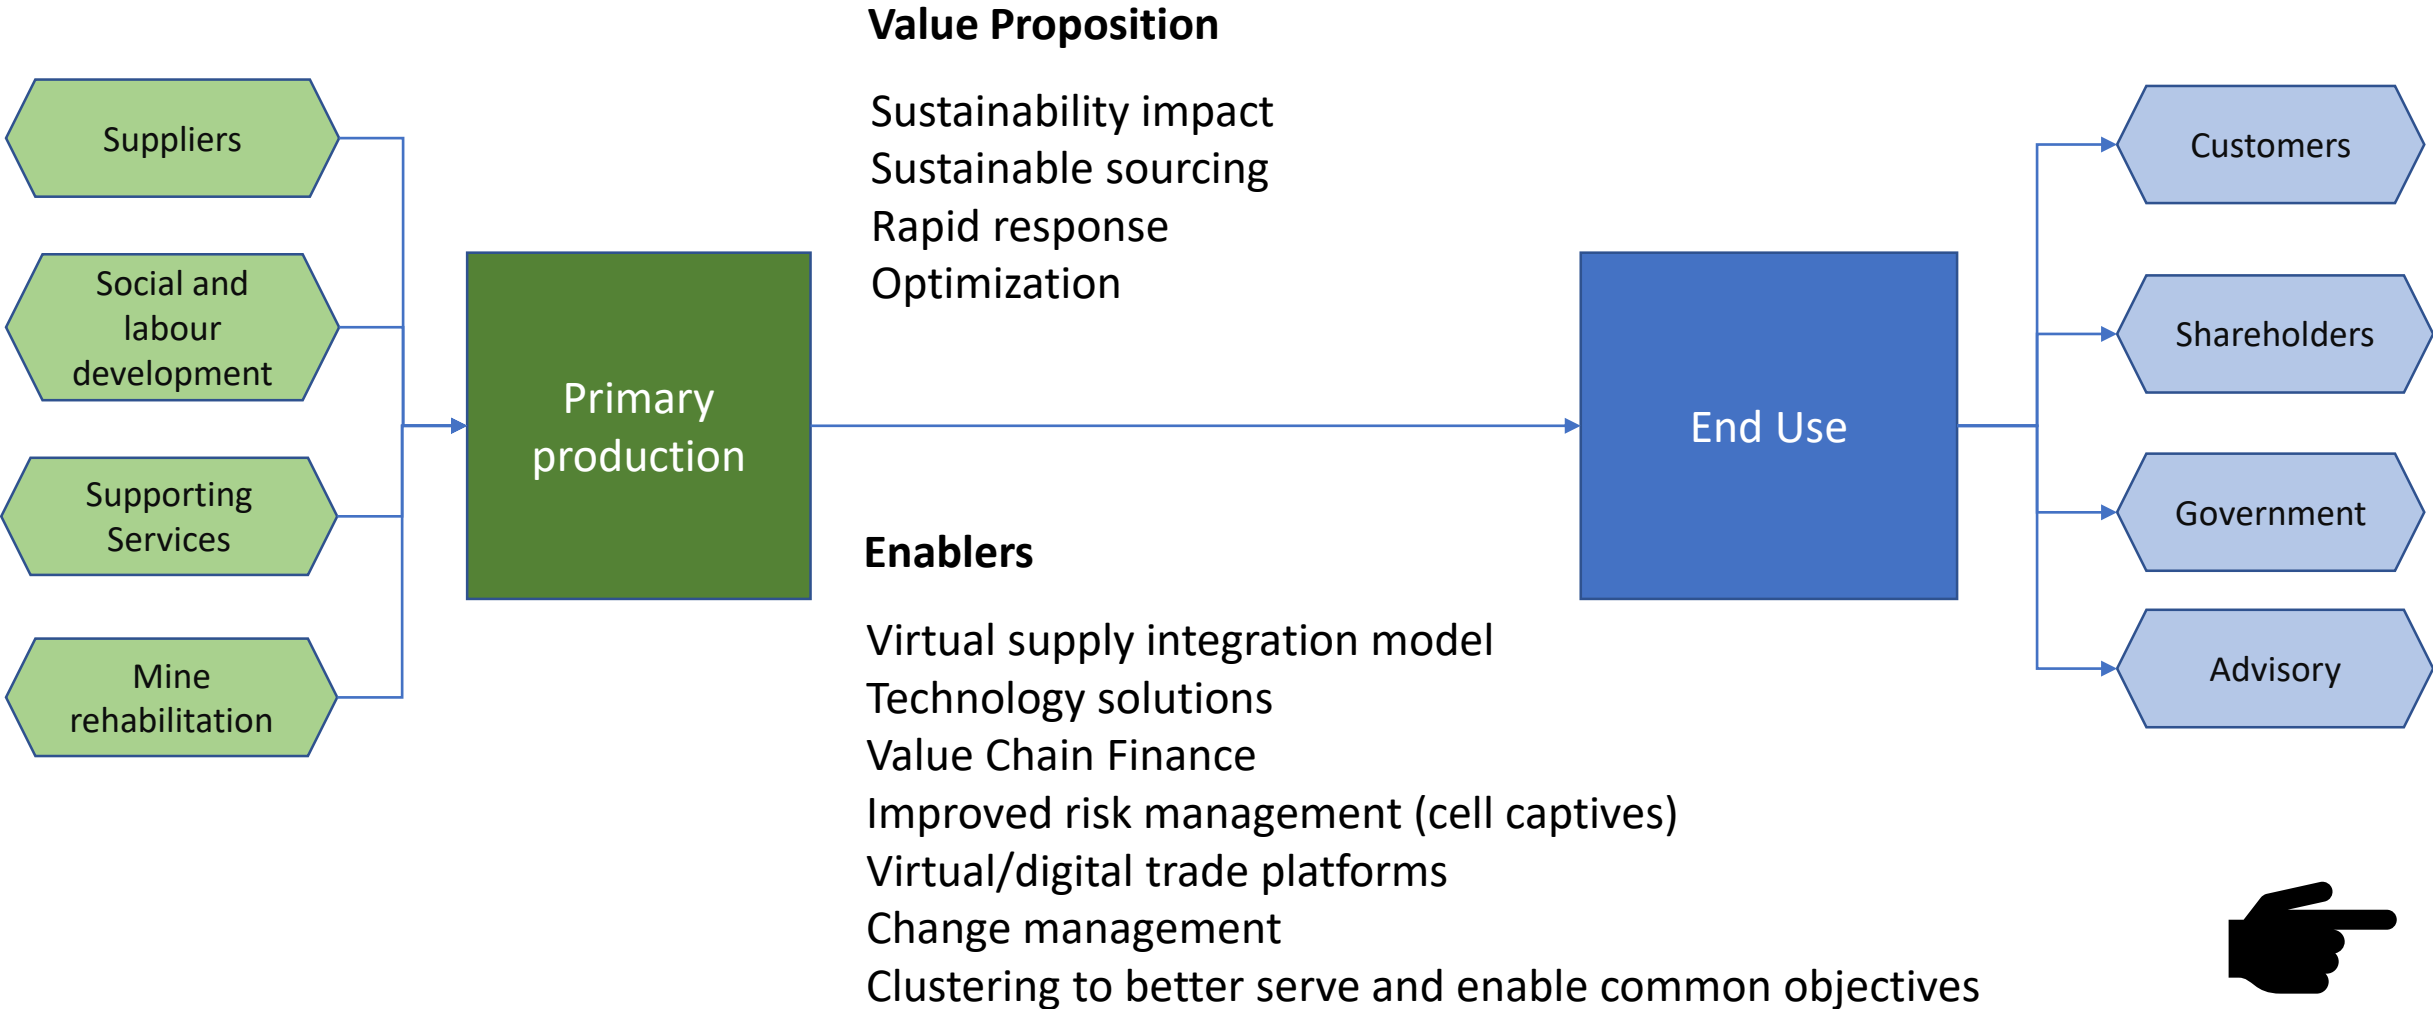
Value Proposition

Sustainability impact
Sustainable sourcing
Rapid response
Optimization

Suppliers

Social and labour development

Supporting Services

Mine rehabilitation

Primary production

End Use

Customers

Shareholders

Government

Advisory

Enablers

Virtual supply integration model
Technology solutions
Value Chain Finance
Improved risk management (cell captives)
Virtual/digital trade platforms
Change management
Clustering to better serve and enable common objectives